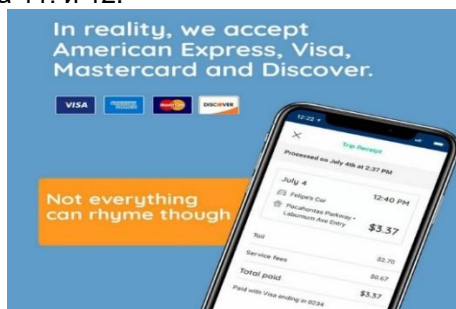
In reality, we accept American Express, Visa, Mastercard and Discover.

VISA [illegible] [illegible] DISCOVER

Not everything can rhyme though

12:22

Trip Receipt

Processed on July 4th at 2:37 PM

July 4

Felipe's Car 12:40 PM

Pocahontas Parkway • Laburnum Ave Entry $3.37

Toll

Service fees $2.70

Total paid $0.67

Paid with Visa ending in 0234 $3.37